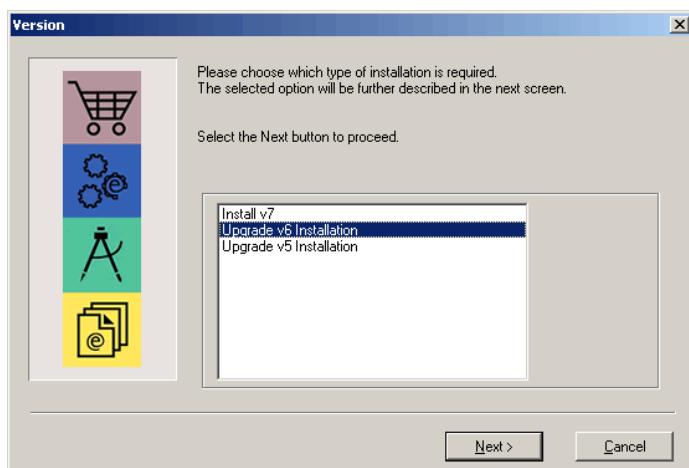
Version

Please choose which type of installation is required.
The selected option will be further described in the next screen.

Select the Next button to proceed.

Install v7
Upgrade v6 Installation
Upgrade v5 Installation

Next >
Cancel